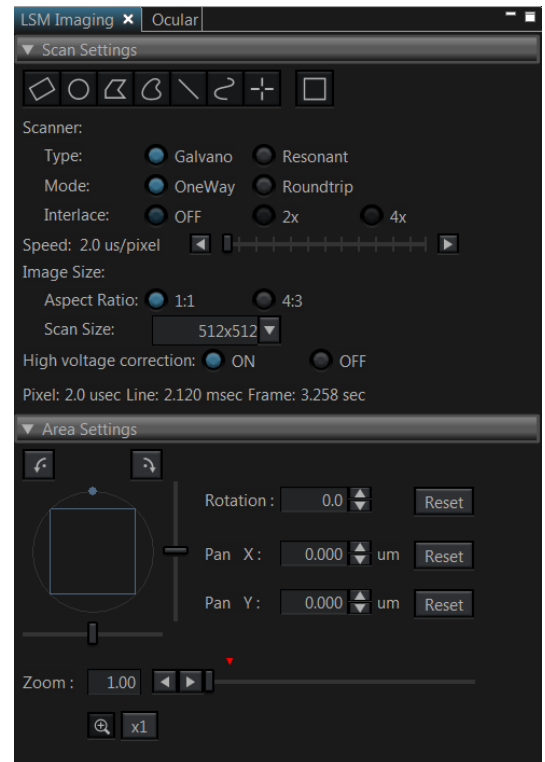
LSM Imaging ✕ Ocular

▼ Scan Settings

Scanner:

Type: Galvano Resonant

Mode: OneWay Roundtrip

Interlace: OFF 2x 4x

Speed: 2.0 us/pixel

Image Size:

Aspect Ratio: 1:1 4:3

Scan Size: 512x512

High voltage correction: ON OFF

Pixel: 2.0 usec Line: 2.120 msec Frame: 3.258 sec

▼ Area Settings

Rotation : 0.0 Reset

Pan X: 0.000 um Reset

Pan Y: 0.000 um Reset

Zoom : 1.00

x1